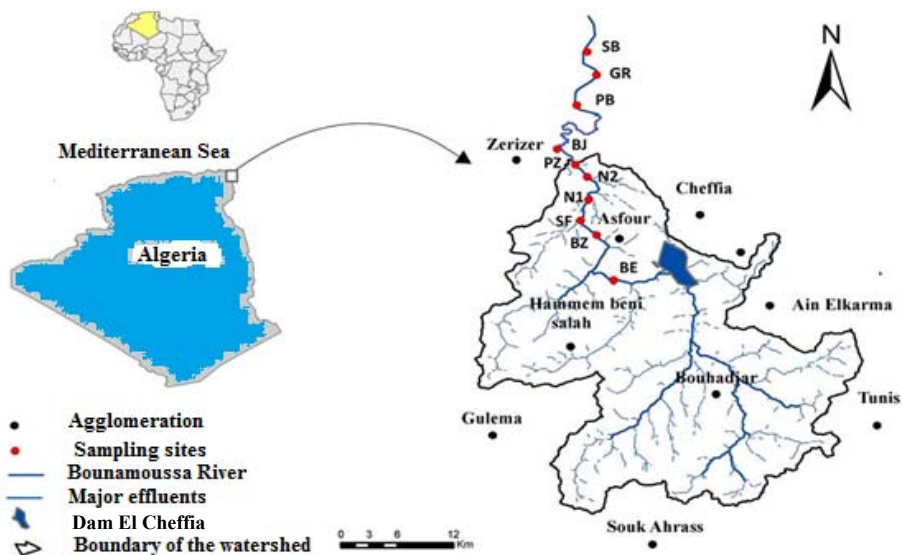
N

SB

GR

PB

Mediterranean Sea

Zerizer

BJ

PZ

N2

Cheffia

N1

SF

Asfour

BZ

Algeria

BE

Hammem beni salah

Ain Elkarma

Bouhadjar

Agglomeration

Sampling sites

Bounamoussa River

Major effluents

Dam El Cheffia

Boundary of the watershed

Gulema

Tunis

Souk Ahrass

0 3 6 12 Km